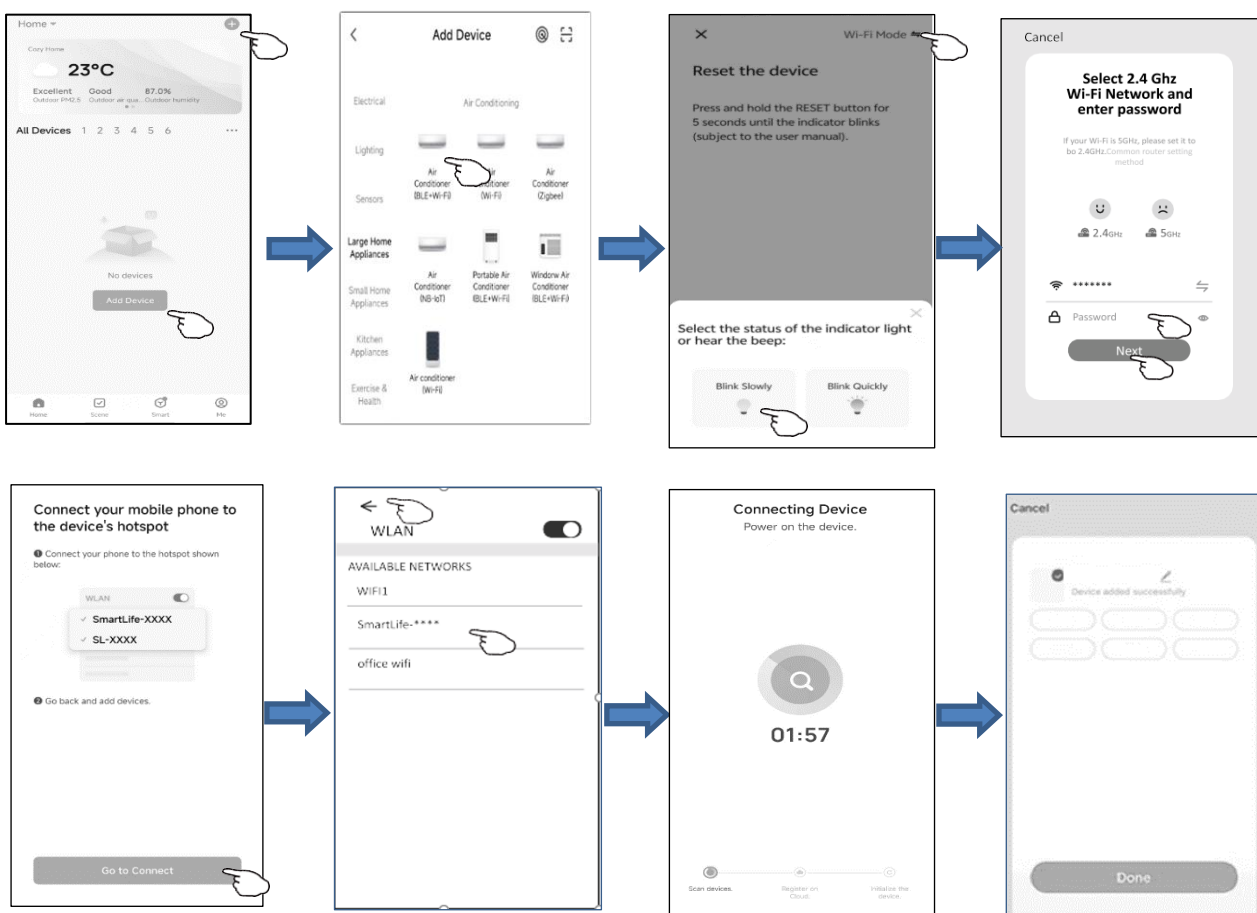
Home
Cozy Home
23°C
Excellent Good 87.0%
Outdoor PM2.5 Outdoor air qua... Outdoor humidity
All Devices 1 2 3 4 5 6 ···
No devices
Add Device
Home Scene Smart Me

Add Device
Electrical
Air Conditioning
Lighting
Air Conditioner (BLE+Wi-Fi)
Air Conditioner (Wi-Fi)
Air Conditioner (Zigbee)
Sensors
Large Home Appliances
Air Conditioner (NB-IoT)
Portable Air Conditioner (BLE+Wi-Fi)
Window Air Conditioner (BLE+Wi-Fi)
Small Home Appliances
Kitchen Appliances
Exercise & Health
Air conditioner (Wi-Fi)

Wi-Fi Mode
Reset the device
Press and hold the RESET button for 5 seconds until the indicator blinks (subject to the user manual).
Select the status of the indicator light or hear the beep:
Blink Slowly
Blink Quickly

Cancel
Select 2.4 Ghz Wi-Fi Network and enter password
If your Wi-Fi is 5GHz, please set it to be 2.4GHz. Common router setting method
2.4GHz
5GHz
*******
Password
Next

Connect your mobile phone to the device's hotspot
❶ Connect your phone to the hotspot shown below:
WLAN
SmartLife-XXXX
SL-XXXX
❷ Go back and add devices.
Go to Connect

WLAN
AVAILABLE NETWORKS
WIFI1
SmartLife-****
office wifi

Connecting Device
Power on the device.
01:57
Scan devices.
Register on Cloud.
Initialize the device.

Cancel
Device added successfully
Done